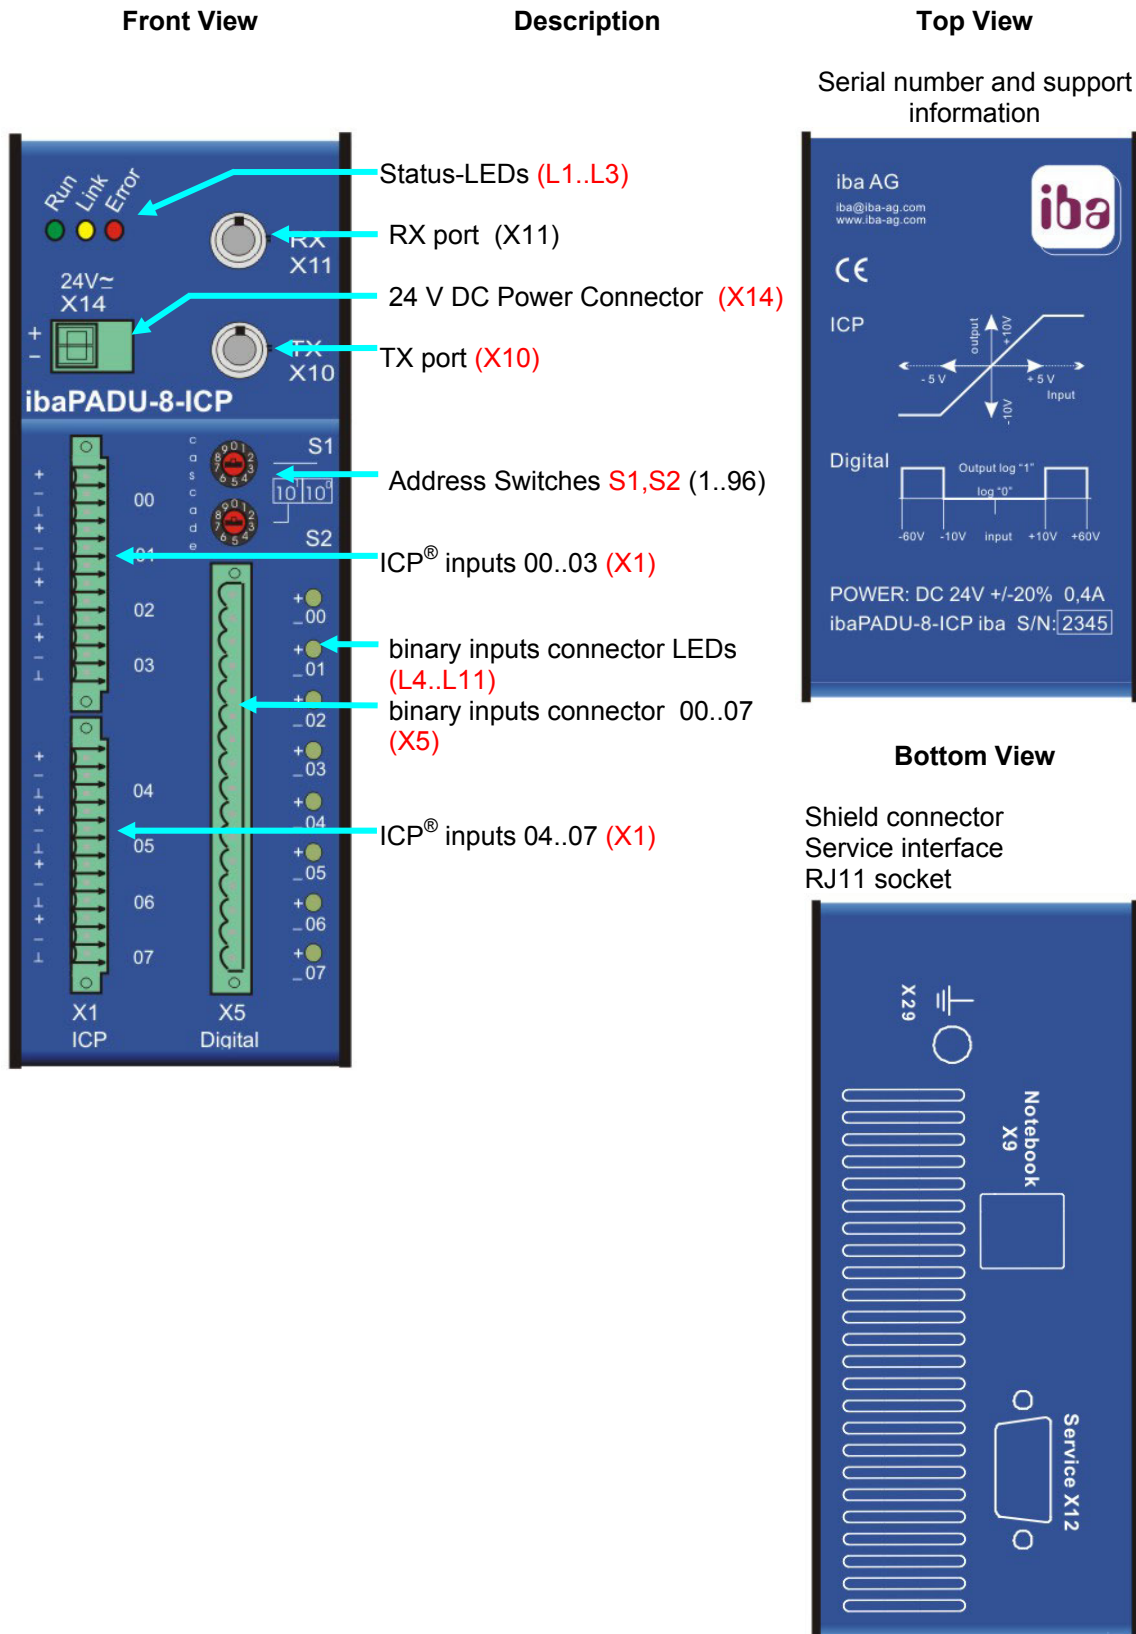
Front View

Description

Top View

Serial number and support information

Run Link Error

RX X11

24V≃ X14

+ −

TX X10

ibaPADU-8-ICP

cascade

S1

10 10

S2

00

01

02

03

04

05

06

07

X1 ICP

X5 Digital

+00 +01 +02 +03 +04 +05 +06 +07

Status-LEDs (L1..L3)

RX port (X11)

24 V DC Power Connector (X14)

TX port (X10)

Address Switches S1,S2 (1..96)

ICP® inputs 00..03 (X1)

binary inputs connector LEDs (L4..L11)

binary inputs connector 00..07 (X5)

ICP® inputs 04..07 (X1)

iba AG
iba@iba-ag.com
www.iba-ag.com

iba

CE

ICP

output +10V -10V -5 V +5 V Input

Digital

Output log "1" log "0" -60V -10V input +10V +60V

POWER: DC 24V +/-20% 0,4A
ibaPADU-8-ICP iba S/N: 2345

Bottom View

Shield connector
Service interface
RJ11 socket

X29

Notebook X9

Service X12